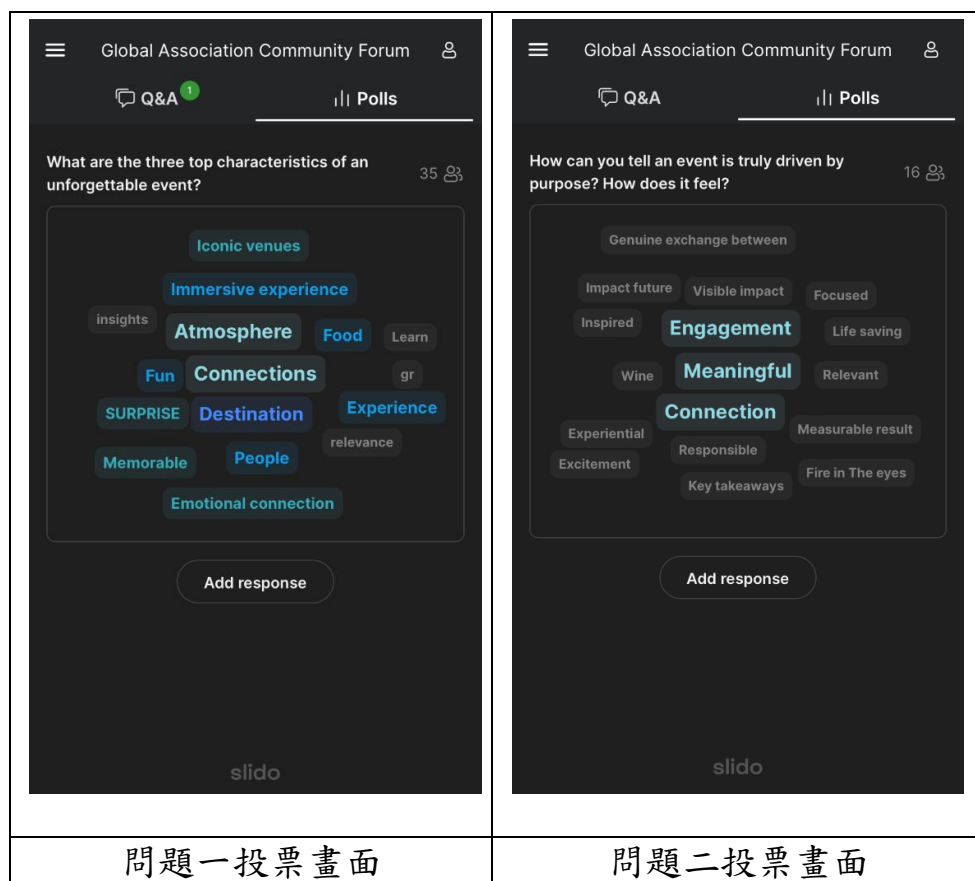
Global Association Community Forum

Q&A 1

Polls

What are the three top characteristics of an unforgettable event?

35

Iconic venues

Immersive experience

insights

Atmosphere

Food

Learn

Fun

Connections

gr

SURPRISE

Destination

Experience

relevance

Memorable

People

Emotional connection

Add response

slido

Global Association Community Forum

Q&A

Polls

How can you tell an event is truly driven by purpose? How does it feel?

16

Genuine exchange between

Impact future

Visible impact

Focused

Inspired

Engagement

Life saving

Wine

Meaningful

Relevant

Connection

Experiential

Measurable result

Responsible

Excitement

Fire in The eyes

Key takeaways

Add response

slido

| 問題一投票畫面 | 問題二投票畫面 |